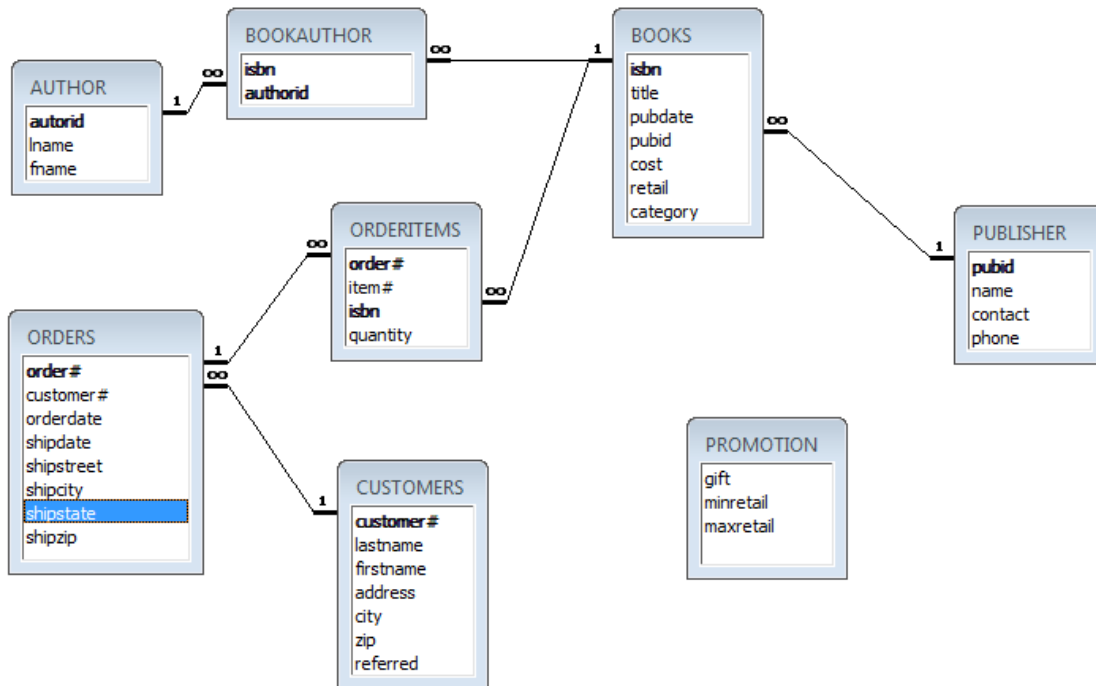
AUTHOR
autorid
lname
fname

1
∞

BOOKAUTHOR
isbn
authorid

∞
1

BOOKS
isbn
title
pubdate
pubid
cost
retail
category

∞
1

PUBLISHER
pubid
name
contact
phone

∞

ORDERITEMS
order#
item#
isbn
quantity

∞

1
∞

ORDERS
order#
customer#
orderdate
shipdate
shipstreet
shipcity
shipstate
shipzip

1

CUSTOMERS
customer#
lastname
firstname
address
city
zip
referred

PROMOTION
gift
minretail
maxretail